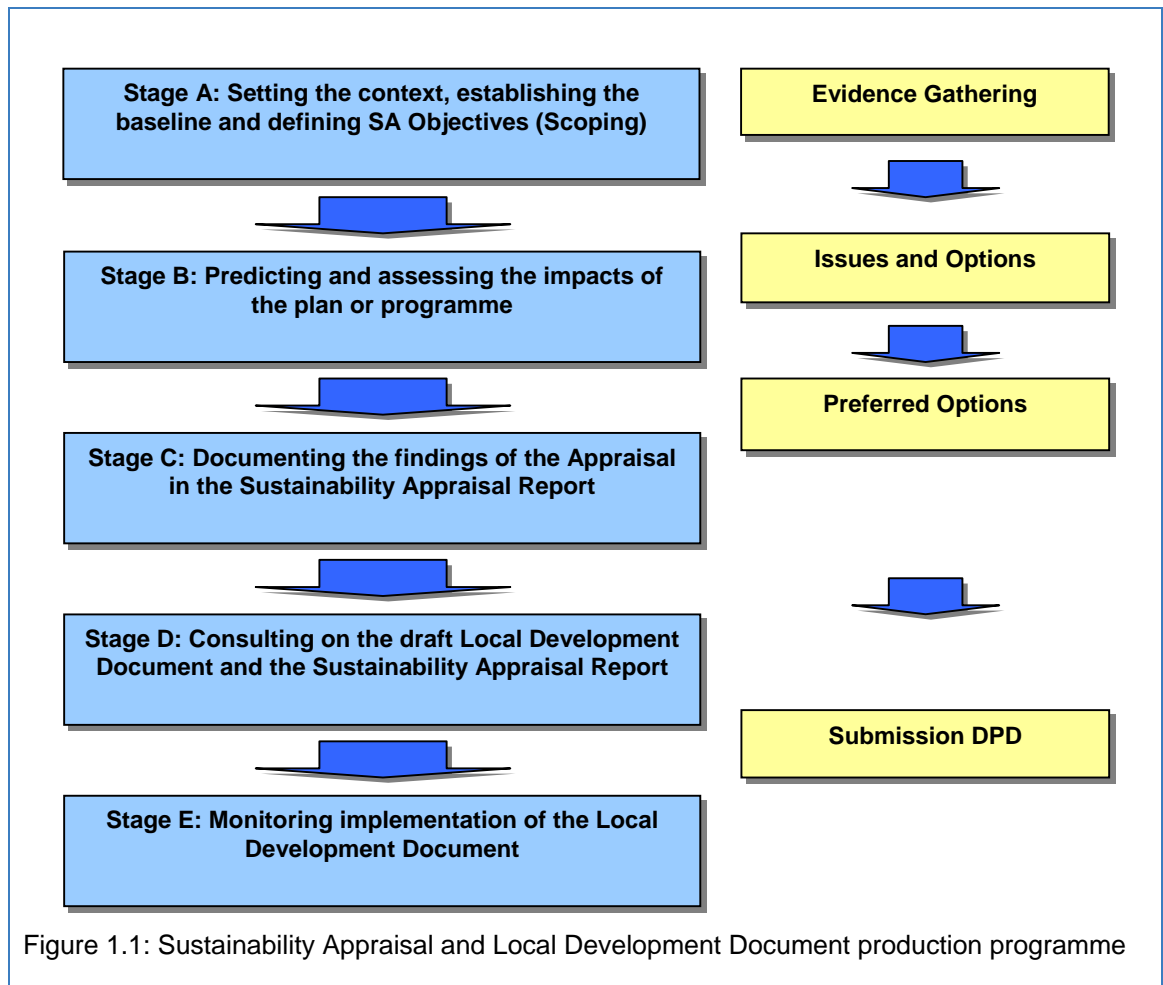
Stage A: Setting the context, establishing the baseline and defining SA Objectives (Scoping)

Evidence Gathering

Stage B: Predicting and assessing the impacts of the plan or programme

Issues and Options

Preferred Options

Stage C: Documenting the findings of the Appraisal in the Sustainability Appraisal Report

Stage D: Consulting on the draft Local Development Document and the Sustainability Appraisal Report

Submission DPD

Stage E: Monitoring implementation of the Local Development Document

Figure 1.1: Sustainability Appraisal and Local Development Document production programme